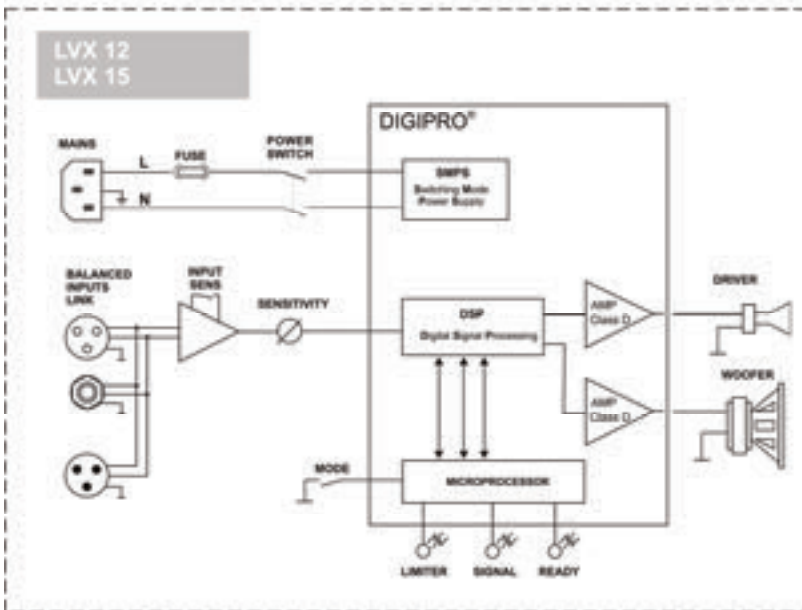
LVX 12
LVX 15

DIGIPRO®

MAINS

L

N

FUSE

POWER SWITCH

SMPS
Switching Mode Power Supply

BALANCED INPUTS LINK

INPUT SENS

SENSITIVITY

DSP
Digital Signal Processing

AMP Class D

AMP Class D

DRIVER

WOOFER

MODE

MICROPROCESSOR

LIMITER

SIGNAL

READY